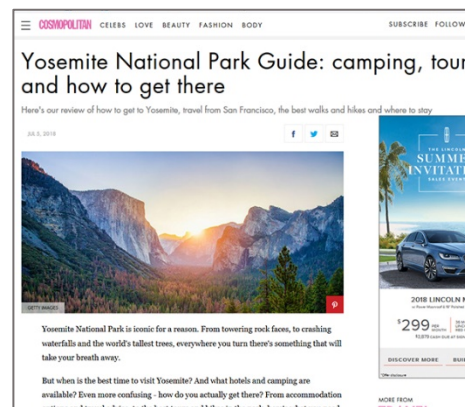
COSMOPOLITAN CELEBS LOVE BEAUTY FASHION BODY SUBSCRIBE FOLLOW

Yosemite National Park Guide: camping, tour and how to get there

Here's our review of how to get to Yosemite, travel from San Francisco, the best walks and hikes and where to stay

JUL 5, 2018

GETTY IMAGES

Yosemite National Park is iconic for a reason. From towering rock faces, to crashing waterfalls and the world's tallest trees, everywhere you turn there's something that will take your breath away.

But when is the best time to visit Yosemite? And what hotels and camping are available? Even more confusing - how do you actually get there? From accommodation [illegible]

THE LINCOLN SUMMER INVITATI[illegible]

2018 LINCOLN M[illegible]

$299

DISCOVER MORE

MORE FROM